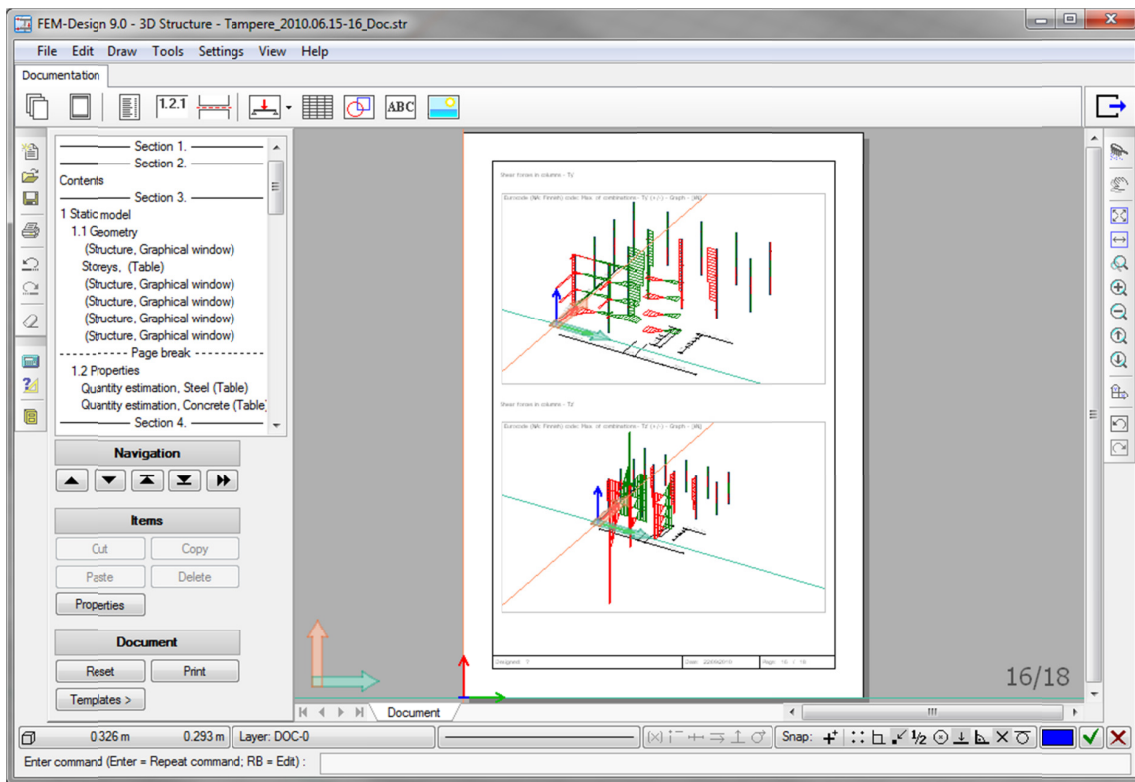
FEM-Design 9.0 - 3D Structure - Tampere_2010.06.15-16_Doc.str

File Edit Draw Tools Settings View Help

Documentation

1.2.1

ABC

Section 1.
Section 2.
Contents
Section 3.
1 Static model
1.1 Geometry
(Structure, Graphical window)
Storeys, (Table)
(Structure, Graphical window)
(Structure, Graphical window)
(Structure, Graphical window)
(Structure, Graphical window)
Page break
1.2 Properties
Quantity estimation, Steel (Table)
Quantity estimation, Concrete (Table)
Section 4.

Navigation

Items
Cut
Copy
Paste
Delete
Properties

Document
Reset
Print
Templates >

Shear forces in columns - TV

Eurocode (Mk. Finnish) code: Max. of combinations: TV (+/-) - Graph - [kN]

Shear forces in columns - TV

Eurocode (Mk. Finnish) code: Max. of combinations: TV (+/-) - Graph - [kN]

Designer: ? Date: 22/06/2010 Page: 16 / 18

16/18

Document

0.326 m 0.293 m Layer: DOC-0

Snap:

Enter command (Enter = Repeat command; RB = Edit) :